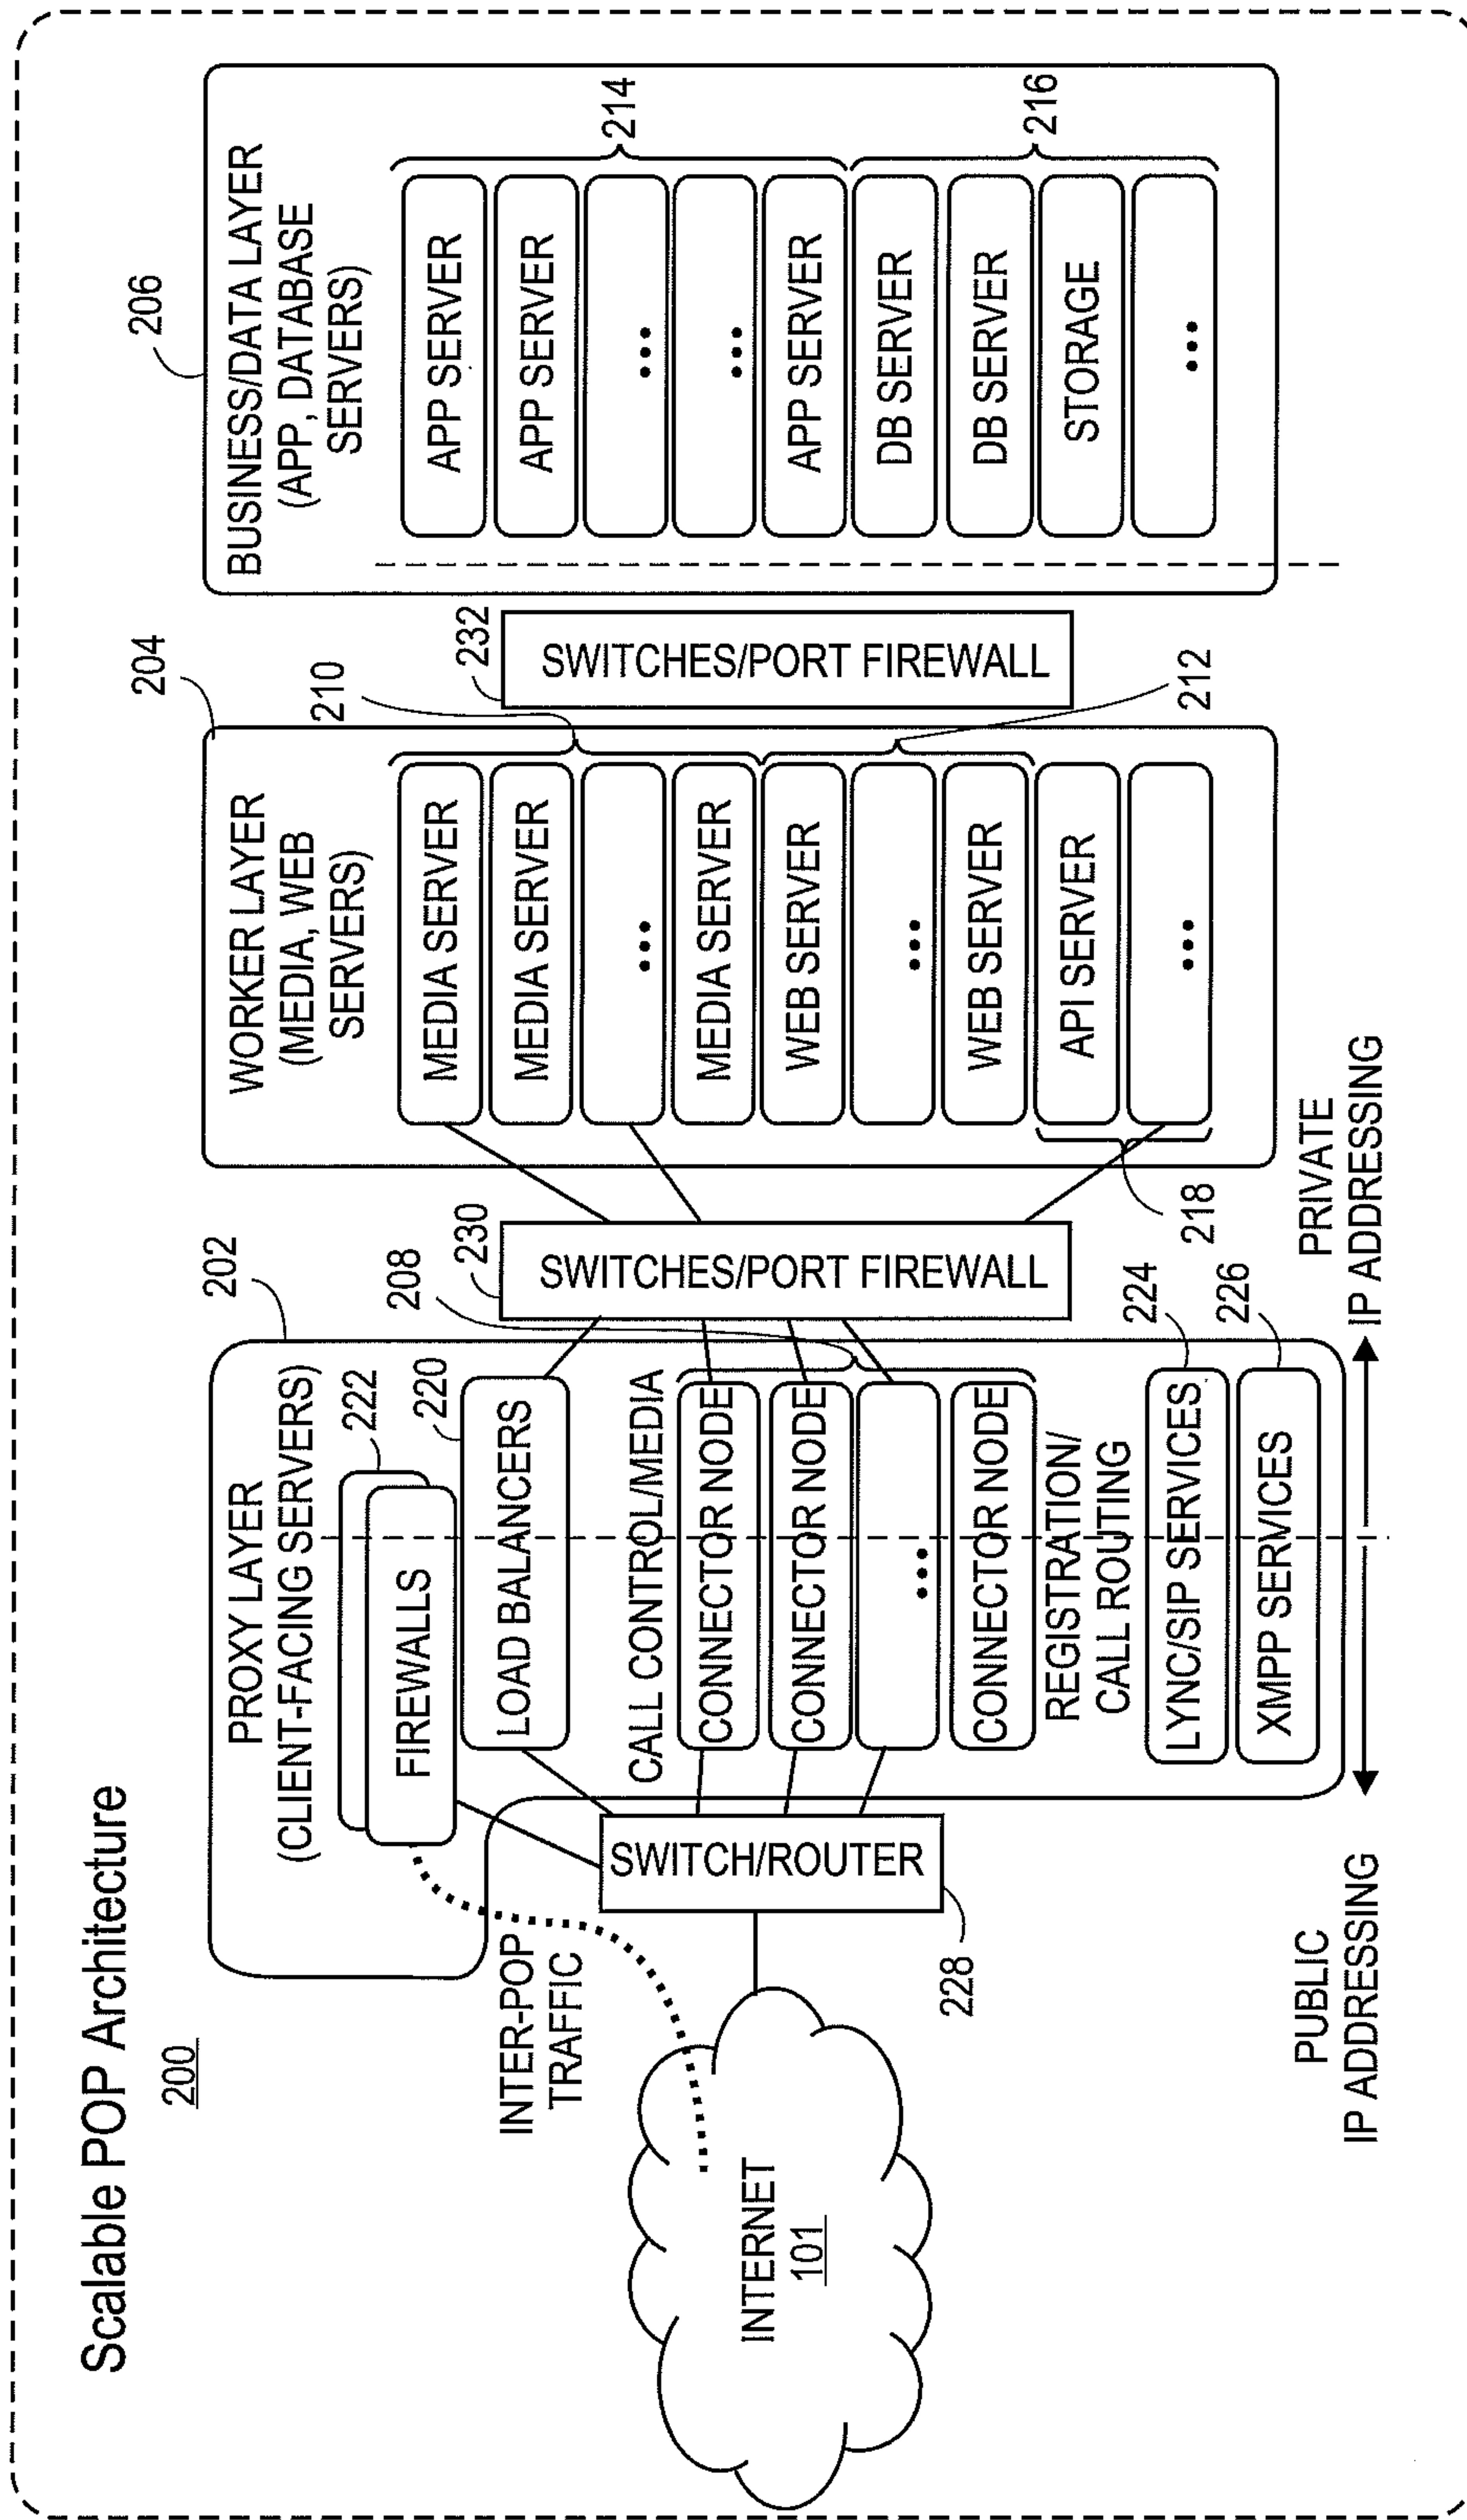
Scalable POP Architecture
200

PROXY LAYER
(CLIENT-FACING SERVERS)
202

222
220

FIREWALLS

LOAD BALANCERS

CALL CONTROL/MEDIA
208

CONNECTOR NODE
CONNECTOR NODE
...
CONNECTOR NODE

REGISTRATION/
CALL ROUTING

224
226

LYNC/SIP SERVICES
XMPP SERVICES

SWITCH/ROUTER
228

INTER-POP
TRAFFIC

INTERNET
101

PUBLIC
IP ADDRESSING

PRIVATE
IP ADDRESSING

230
SWITCHES/PORT FIREWALL

WORKER LAYER
(MEDIA, WEB
SERVERS)
204

210
212

MEDIA SERVER
MEDIA SERVER
...
MEDIA SERVER
WEB SERVER
...
WEB SERVER
API SERVER
...

218

232
SWITCHES/PORT FIREWALL

BUSINESS/DATA LAYER
(APP, DATABASE
SERVERS)
206

214
216

APP SERVER
APP SERVER
...
...
APP SERVER
DB SERVER
DB SERVER
STORAGE
...